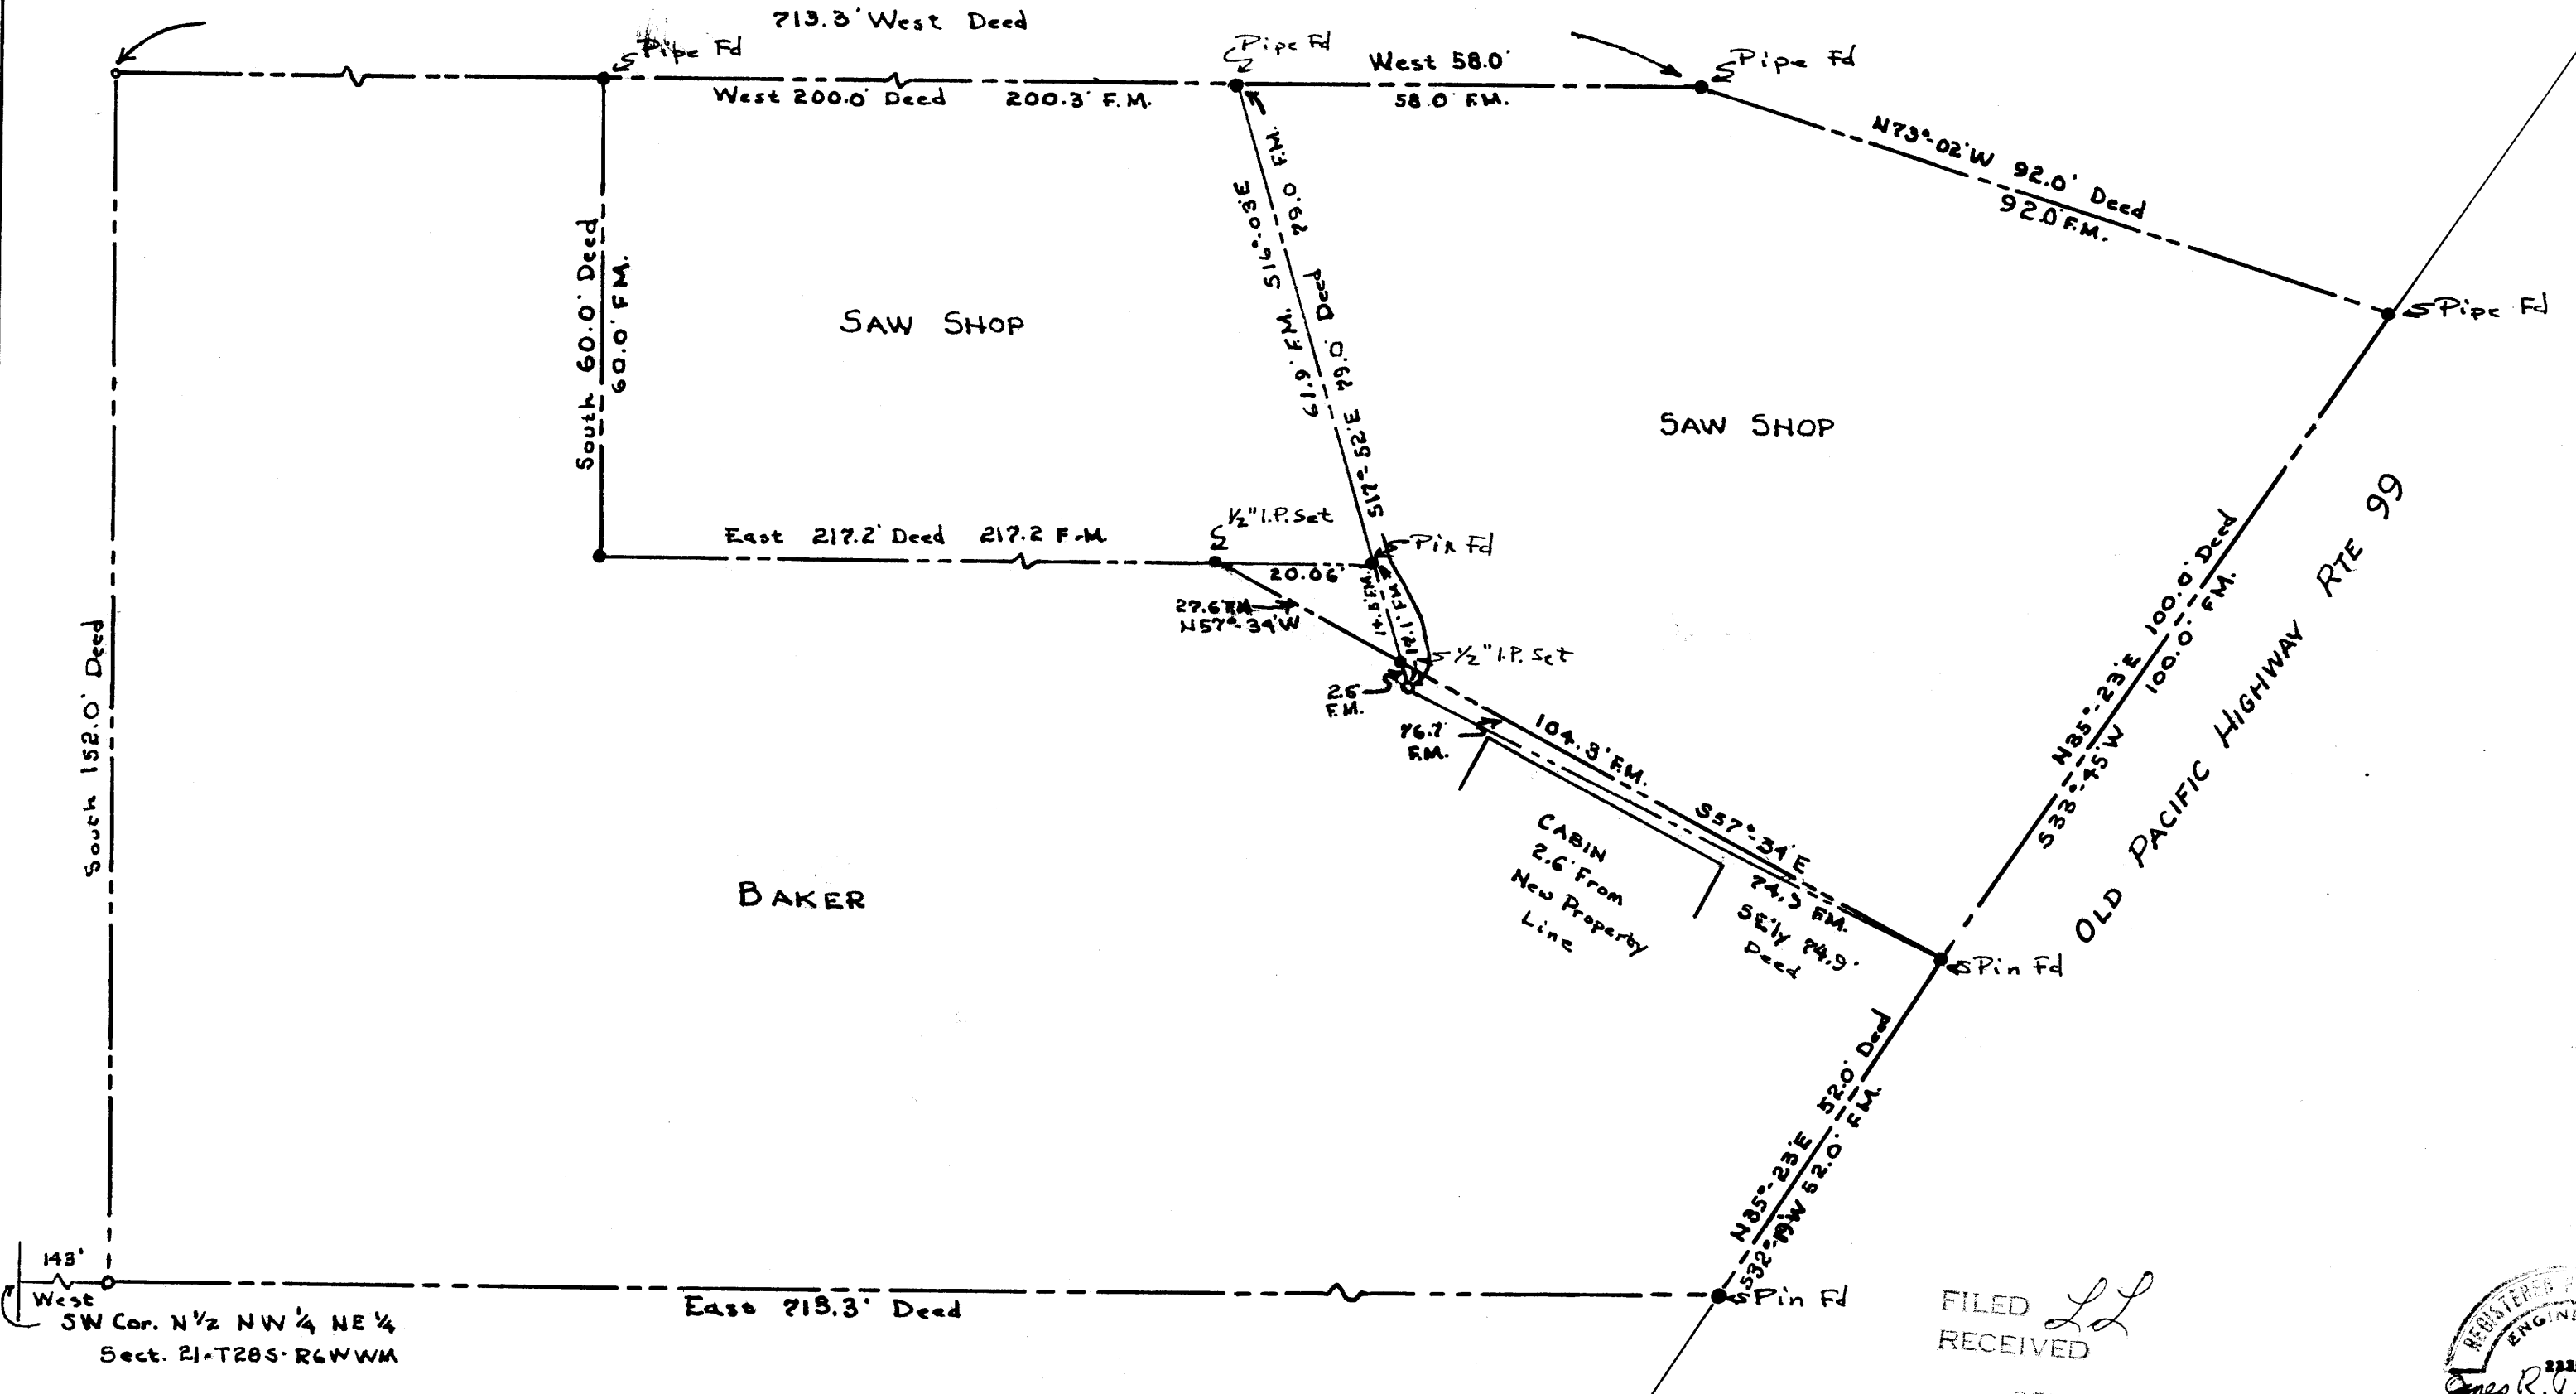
713.3' West Deed

Pipe Fd

Pipe Fd

West 58.0'

Pipe Fd

West 200.0' Deed 200.3' F.M.

58.0' F.M.

N73°-02'W 92.0' Deed
92.0' F.M.

South 60.0' Deed
60.0' F.M.

SAW SHOP

61.9' F.M. S16°-03'E 79.0' F.M.

S17°-52'E 79.0' Deed

SAW SHOP

Pipe Fd

East 217.2' Deed 217.2 F.M.

½" I.P. Set

Pin Fd

20.06'

27.6 F.M.
N57°-34'W

14.8 F.M.

17.1 F.M.

½" I.P. Set

2.6' F.M.

76.7 F.M.

104.3' F.M.

S57°-34'E

74.3 F.M.

SE'ly 74.9' Deed

CABIN
2.6' From
New Property
Line

N35°-23'E 100.0' Deed
S33°-45'W 100.0' F.M.

OLD PACIFIC HIGHWAY RTE 99

Pin Fd

South 152.0' Deed

BAKER

N35°-23'E 52.0' Deed
S32°-W 52.0' F.M.

143'
West
SW Cor. N½ NW¼ NE¼
Sect. 21-T28S-R6WWM

East 713.3' Deed

Pin Fd

FILED LL
RECEIVED

REGISTERED ENGIN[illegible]
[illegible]
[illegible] R. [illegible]